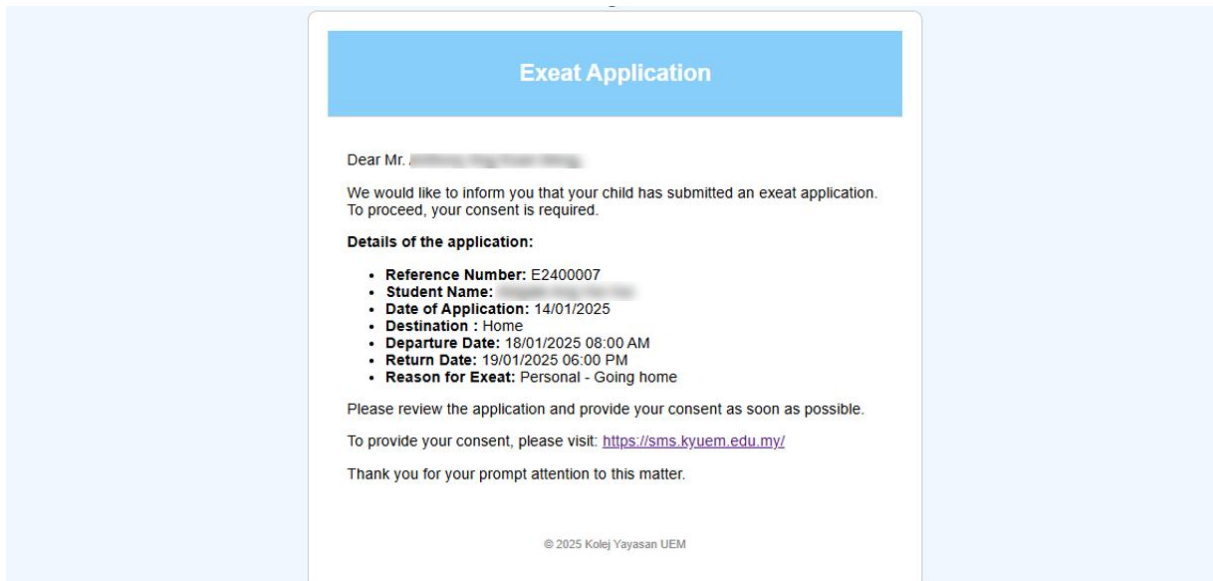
Exeat Application

Dear Mr. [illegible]

We would like to inform you that your child has submitted an exeat application. To proceed, your consent is required.

**Details of the application:**

- **Reference Number:** E2400007
- **Student Name:** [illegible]
- **Date of Application:** 14/01/2025
- **Destination :** Home
- **Departure Date:** 18/01/2025 08:00 AM
- **Return Date:** 19/01/2025 06:00 PM
- **Reason for Exeat:** Personal - Going home

Please review the application and provide your consent as soon as possible.

To provide your consent, please visit: https://sms.kyuem.edu.my/

Thank you for your prompt attention to this matter.

© 2025 Kolej Yayasan UEM